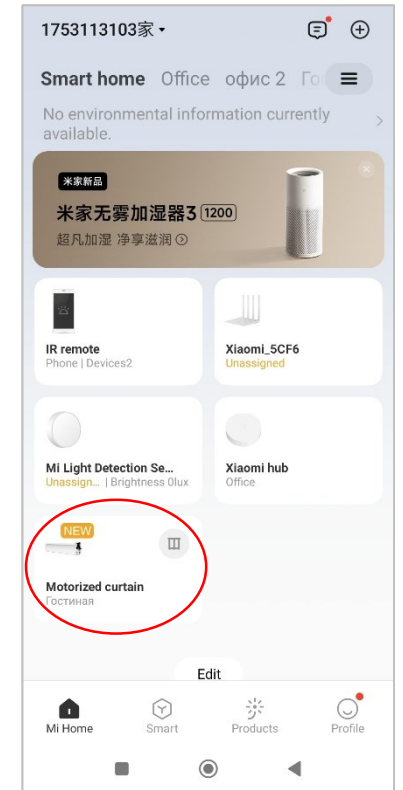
1753113103家

Smart home Office офис 2 Го

No environmental information currently available.

米家新品
米家无雾加湿器3 1200
超凡加湿 净享滋润

IR remote
Phone | Devices2

Xiaomi_5CF6
Unassigned

Mi Light Detection Se...
Unassign... | Brightness 0lux

Xiaomi hub
Office

NEW
Motorized curtain
Гостиная

Edit

Mi Home
Smart
Products
Profile